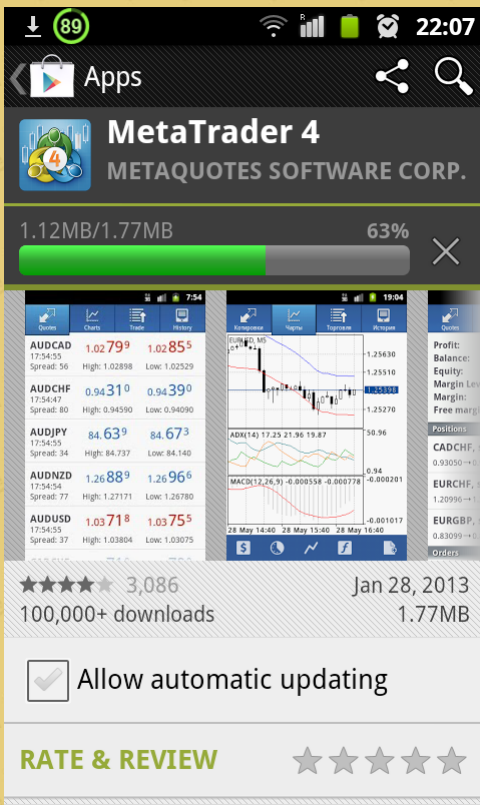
89 R 22:07

Apps

MetaTrader 4
METAQUOTES SOFTWARE CORP.

1.12MB/1.77MB 63%

7:54
Quotes Charts Trade History
AUDCAD 17:54:55 Spread: 56 1.02799 High: 1.02898 1.02855 Low: 1.02529
AUDCHF 17:54:47 Spread: 80 0.94310 High: 0.94590 0.94390 Low: 0.94090
AUDJPY 17:54:55 Spread: 34 84.639 High: 84.737 84.673 Low: 84.140
AUDNZD 17:54:54 Spread: 77 1.26889 High: 1.27171 1.26966 Low: 1.26780
AUDUSD 17:54:55 Spread: 37 1.03718 High: 1.03804 1.03755 Low: 1.03094

19:04
Котировки Чарты Торговля История
EURUSD, M5
1.25630
1.25510
1.25398
1.25270
ADX(14) 17.25 21.96 19.87
50.96
0.94
MACD(12,26,9) -0.000558 -0.000778
-0.000201
-0.001017
28 May 14:40 28 May 15:20 28 May 16:00 28 May 16:40

Quotes
Profit:
Balance:
Equity:
Margin Lev
Margin:
Free marg
Positions
CADCHF,
0.93050 →
EURCHF,
1.20996 →
EURGBP,
0.83099 →
Orders

3,086
100,000+ downloads
Jan 28, 2013
1.77MB

Allow automatic updating

RATE & REVIEW